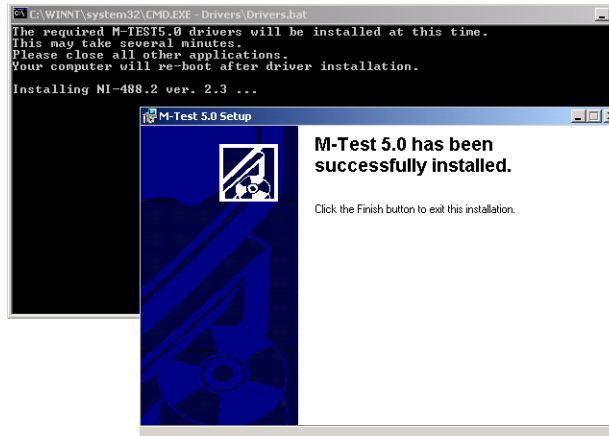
C:\WINNT\system32\CMD.EXE - Drivers\Drivers.bat

The required M-TEST5.0 drivers will be installed at this time.
This may take several minutes.
Please close all other applications.
Your computer will re-boot after driver installation.

Installing NI-488.2 ver. 2.3 ...

M-Test 5.0 Setup

M-Test 5.0 has been successfully installed.

Click the Finish button to exit this installation.